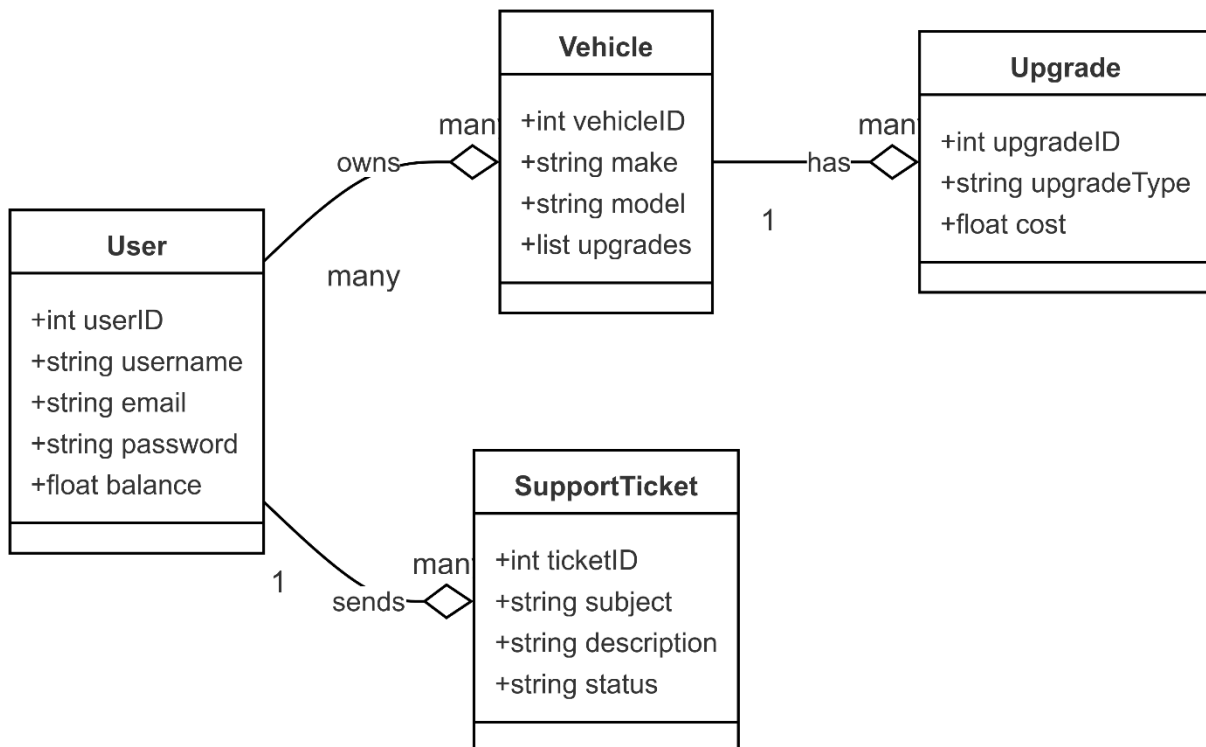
Vehicle

+int vehicleID
+string make
+string model
+list upgrades

Upgrade

+int upgradeID
+string upgradeType
+float cost

man

owns

man

has

1

User

+int userID
+string username
+string email
+string password
+float balance

many

SupportTicket

+int ticketID
+string subject
+string description
+string status

man

1

sends